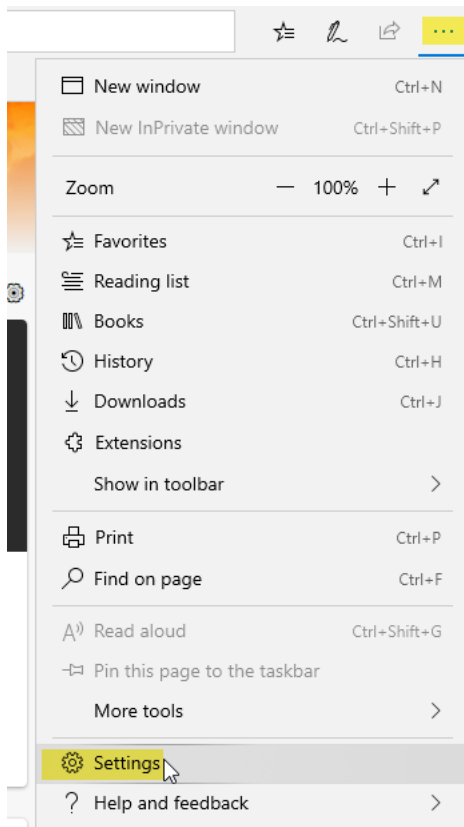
New window Ctrl+N
New InPrivate window Ctrl+Shift+P

Zoom — 100% +

Favorites Ctrl+I
Reading list Ctrl+M
Books Ctrl+Shift+U
History Ctrl+H
Downloads Ctrl+J
Extensions
Show in toolbar

Print Ctrl+P
Find on page Ctrl+F

Read aloud Ctrl+Shift+G
Pin this page to the taskbar
More tools

Settings
Help and feedback